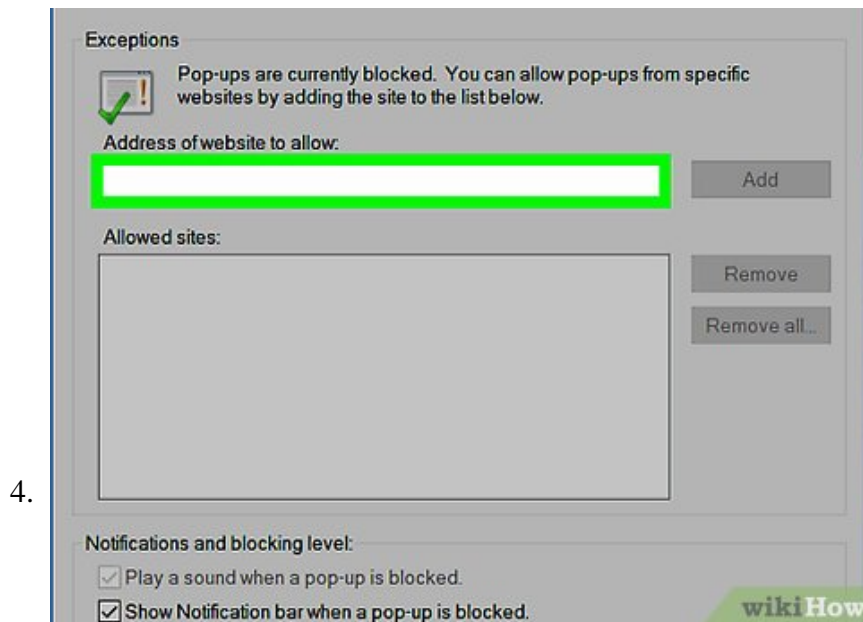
Exceptions

Pop-ups are currently blocked. You can allow pop-ups from specific websites by adding the site to the list below.

Address of website to allow:

Add

Allowed sites:

Remove

Remove all...

4.

Notifications and blocking level:

Play a sound when a pop-up is blocked.

Show Notification bar when a pop-up is blocked.

wikiHow